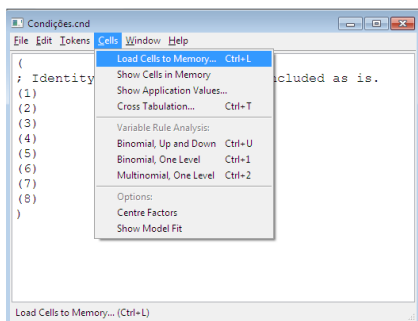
Condições.cnd

File Edit Tokens Cells Window Help

(
; Identity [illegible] ncluded as is.
(1)
(2)
(3)
(4)
(5)
(6)
(7)
(8)
)

Load Cells to Memory... Ctrl+L
Show Cells in Memory
Show Application Values...
Cross Tabulation... Ctrl+T
Variable Rule Analysis:
Binomial, Up and Down Ctrl+U
Binomial, One Level Ctrl+1
Multinomial, One Level Ctrl+2
Options:
Centre Factors
Show Model Fit

Load Cells to Memory... (Ctrl+L)